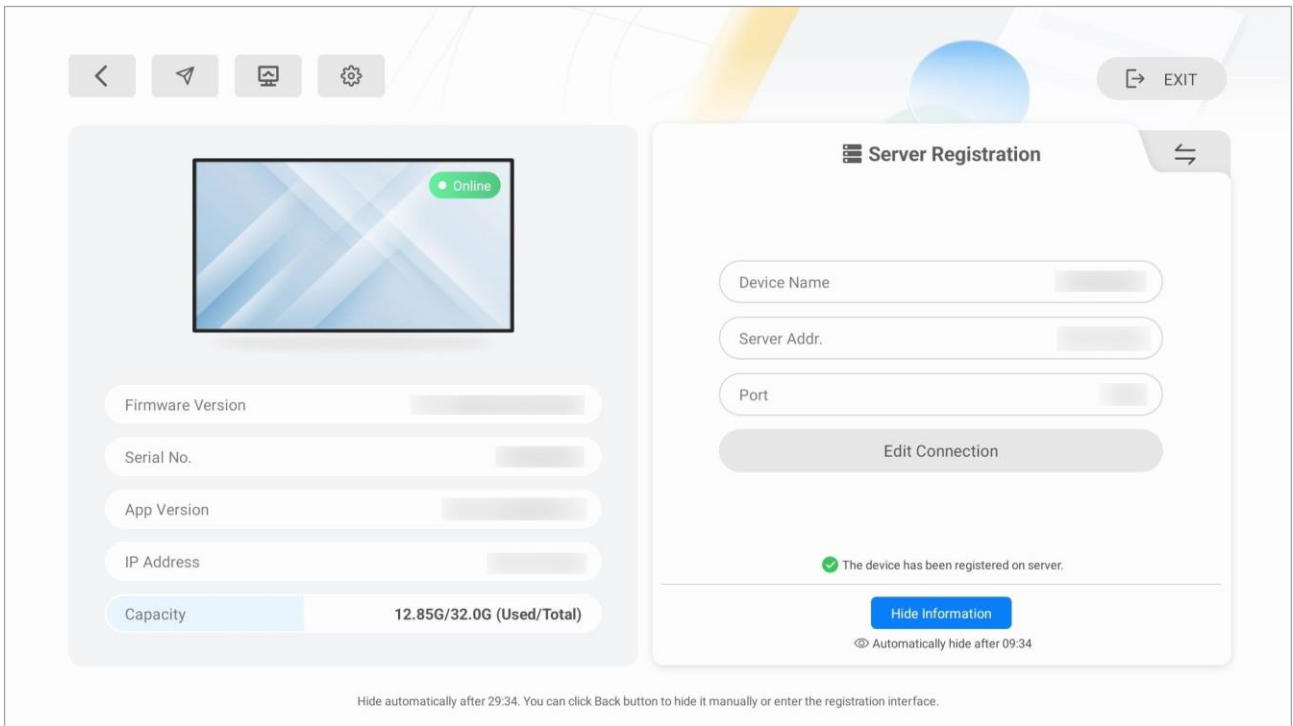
EXIT

Online

Firmware Version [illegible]

Serial No. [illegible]

App Version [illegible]

IP Address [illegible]

Capacity 12.85G/32.0G (Used/Total)

Server Registration

Device Name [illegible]

Server Addr. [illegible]

Port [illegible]

Edit Connection

The device has been registered on server.

Hide Information

Automatically hide after 09:34

Hide automatically after 29:34. You can click Back button to hide it manually or enter the registration interface.